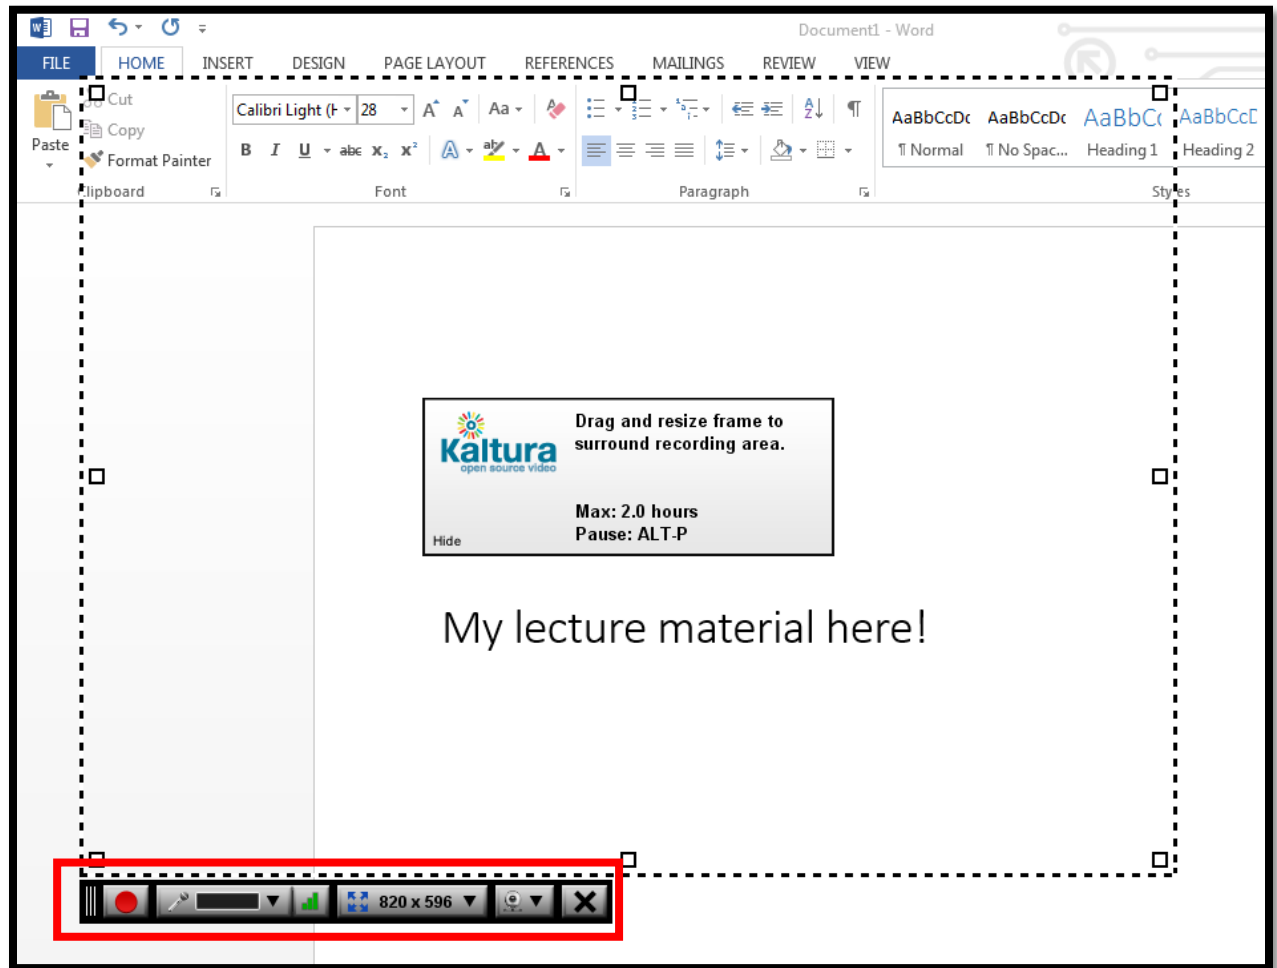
Document1 - Word

FILE HOME INSERT DESIGN PAGE LAYOUT REFERENCES MAILINGS REVIEW VIEW

Cut
Copy
Paste
Format Painter
Clipboard

Calibri Light (H 28
Aa
B I U abc $x_2$ $x^2$
A
Font

Paragraph

AaBbCcDc AaBbCcDc AaBbCc AaBbCcD
¶ Normal ¶ No Spac... Heading 1 Heading 2
Styles

Kaltura
open source video

Drag and resize frame to surround recording area.

Max: 2.0 hours
Pause: ALT-P

Hide

My lecture material here!

820 x 596